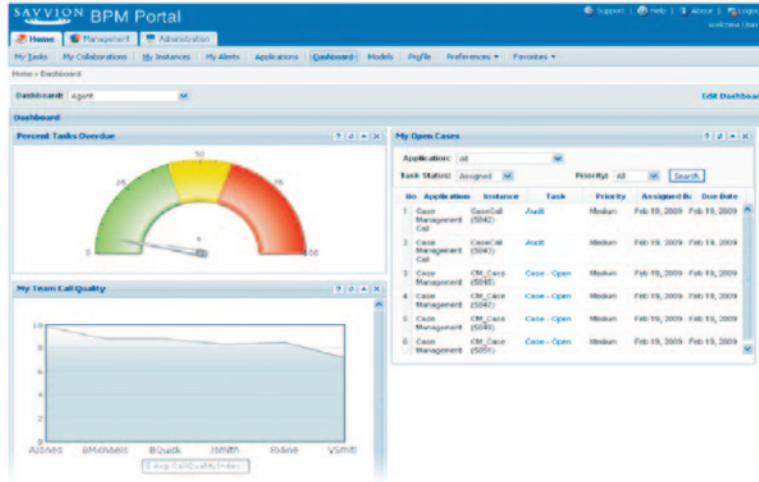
SAVVION BPM Portal

Support | Help | About | Logout
Welcome User

Home | Management | Administration

My Tasks | My Collaborations | My Instances | My Alerts | Applications | Dashboard | Models | Profile | Preferences ▾ | Favorites ▾

Home » Dashboard

Dashboard: Agent

Edit Dashboard

Dashboard

Percent Tasks Overdue

0 25 50 75 100

0

My Team Call Quality

1.0
.8
.6
.4
.2
0

ABoes BMichaels BQuick JSmith RKane VSmith

Avg CallQualityIndex

My Open Cases

Application: All

Task Status: Assigned

Priority: All

Search

| No | Application | Instance | Task | Priority | Assigned D. | Due Date |
|---|---|---|---|---|---|---|
| 1 | Case Management Call | CaseCall (5042) | Audit | Medium | Feb 19, 2009 | Feb 19, 2009 |
| 2 | Case Management Call | CaseCall (5043) | Audit | Medium | Feb 19, 2009 | Feb 19, 2009 |
| 3 | Case Management | CM_Case (5045) | Case - Open | Medium | Feb 19, 2009 | Feb 19, 2009 |
| 4 | Case Management | CM_Case (5047) | Case - Open | Medium | Feb 19, 2009 | Feb 19, 2009 |
| 5 | Case Management | CM_Case (5049) | Case - Open | Medium | Feb 19, 2009 | Feb 19, 2009 |
| 6 | Case Management | CM_Case (5051) | Case - Open | Medium | Feb 19, 2009 | Feb 19, 2009 |